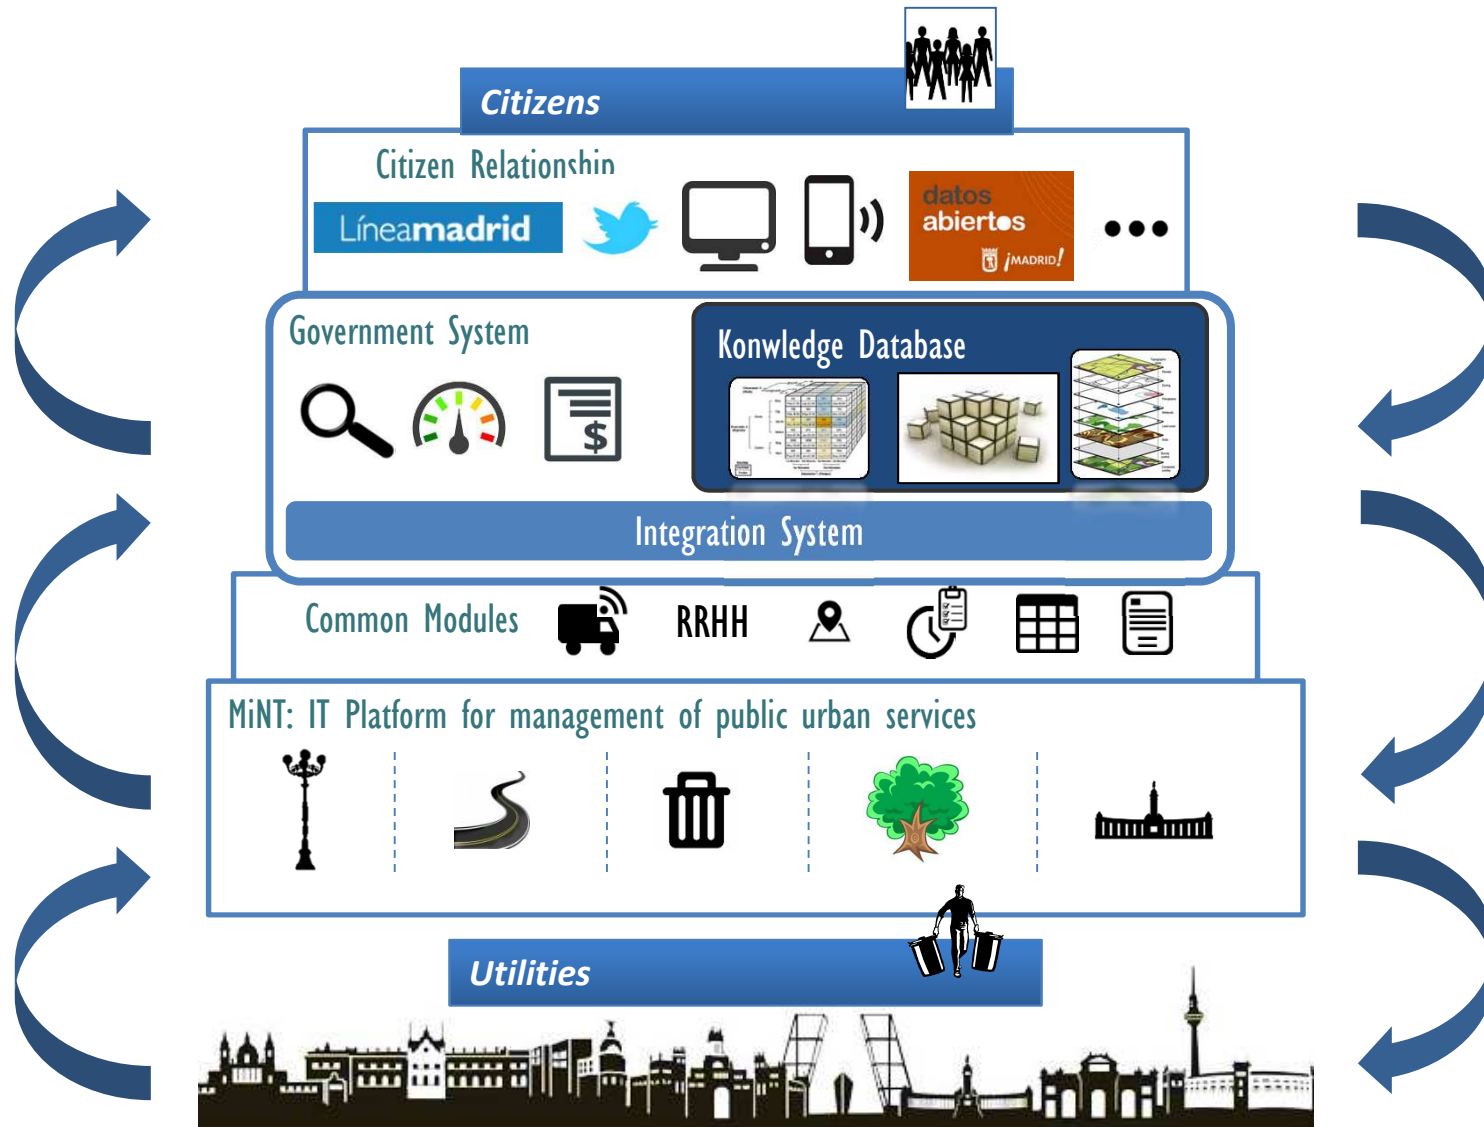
Citizens

Citizen Relationship

Líneamadrid

datos abiertos ¡MADRID!

•••

Government System

$

Konwledge Database

Integration System

Common Modules

RRHH

MiNT: IT Platform for management of public urban services

Utilities